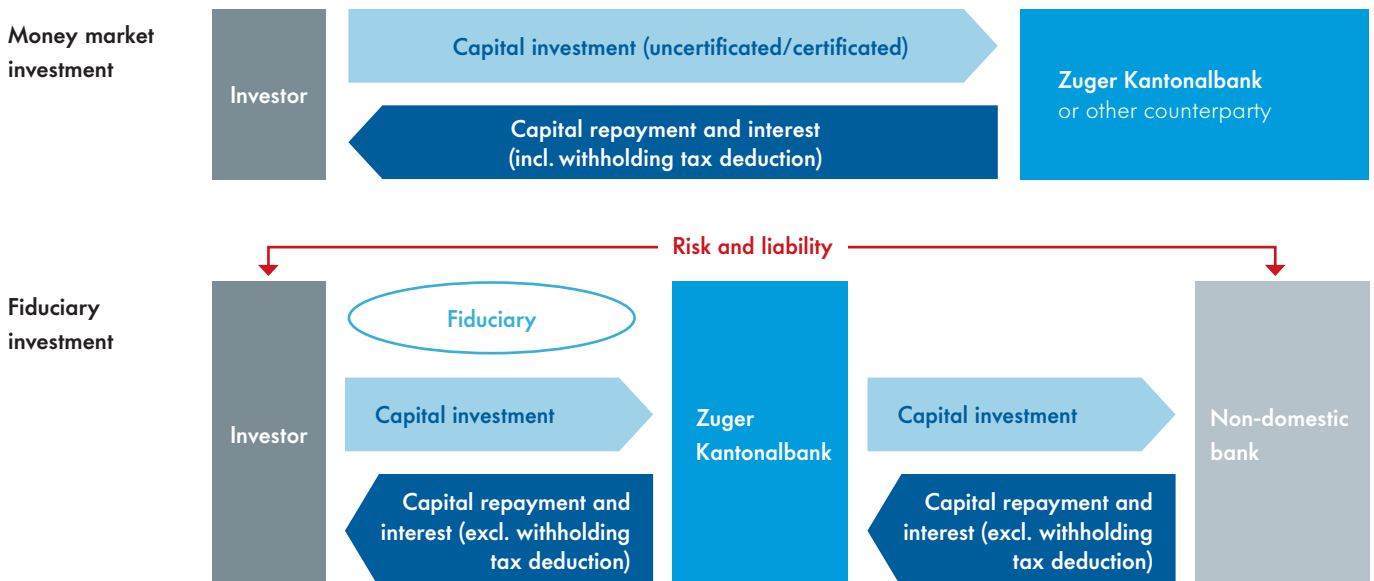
Money market investment

Investor

Capital investment (uncertificated/certificated)

Capital repayment and interest (incl. withholding tax deduction)

Zuger Kantonalbank or other counterparty

Risk and liability

Fiduciary investment

Investor

Fiduciary

Capital investment

Capital repayment and interest (excl. withholding tax deduction)

Zuger Kantonalbank

Capital investment

Capital repayment and interest (excl. withholding tax deduction)

Non-domestic bank